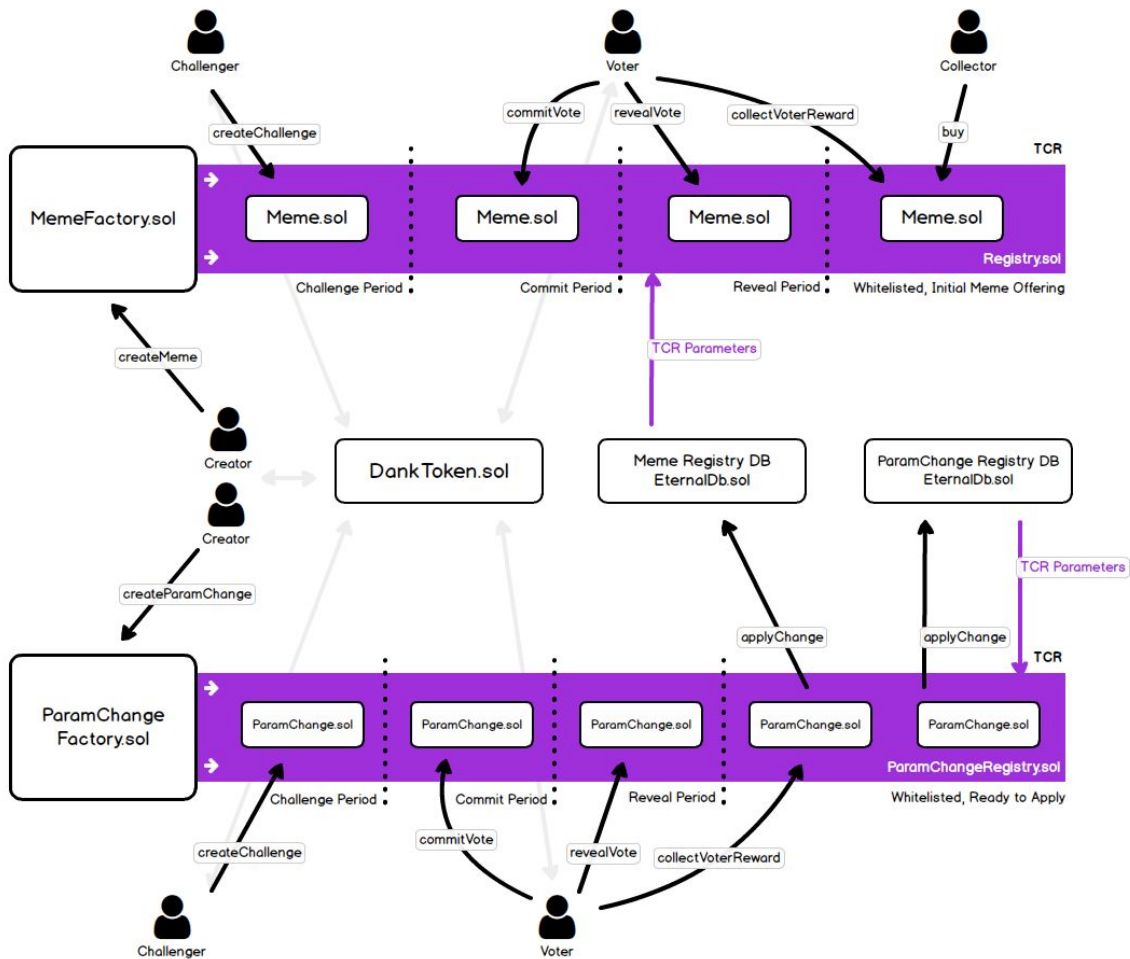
Challenger

Voter

Collector

createChallenge

commitVote

revealVote

collectVoterReward

buy

TCR

MemeFactory.sol

Meme.sol

Meme.sol

Meme.sol

Meme.sol

Registry.sol

Challenge Period

Commit Period

Reveal Period

Whitelisted, Initial Meme Offering

TCR Parameters

createMeme

Creator

DankToken.sol

Meme Registry DB
EternalDb.sol

ParamChange Registry DB
EternalDb.sol

Creator

TCR Parameters

createParamChange

applyChange

applyChange

TCR

ParamChange
Factory.sol

ParamChange.sol

ParamChange.sol

ParamChange.sol

ParamChange.sol

ParamChange.sol

ParamChangeRegistry.sol

Challenge Period

Commit Period

Reveal Period

Whitelisted, Ready to Apply

createChallenge

commitVote

revealVote

collectVoterReward

Challenger

Voter